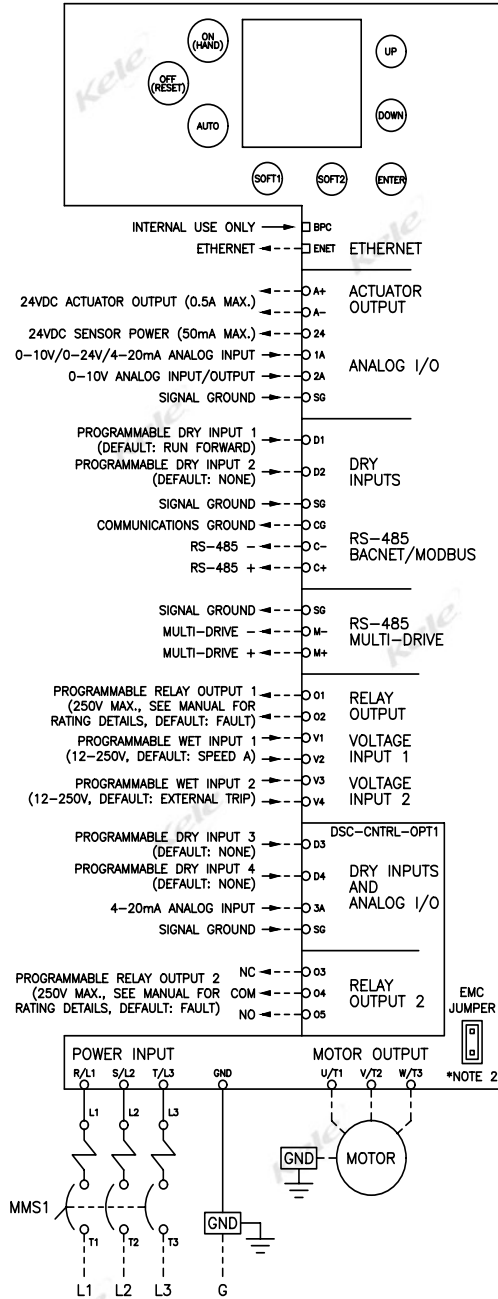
ON (HAND)
UP
OFF (RESET)
DOWN
AUTO
SOFT1
SOFT2
ENTER

INTERNAL USE ONLY BPC
ETHERNET ENET ETHERNET

24VDC ACTUATOR OUTPUT (0.5A MAX.) A+ A- ACTUATOR OUTPUT
24VDC SENSOR POWER (50mA MAX.) 24
0–10V/0–24V/4–20mA ANALOG INPUT 1A
0–10V ANALOG INPUT/OUTPUT 2A ANALOG I/O
SIGNAL GROUND SG

PROGRAMMABLE DRY INPUT 1 (DEFAULT: RUN FORWARD) D1
PROGRAMMABLE DRY INPUT 2 (DEFAULT: NONE) D2 DRY INPUTS
SIGNAL GROUND SG
COMMUNICATIONS GROUND CG
RS-485 – C- RS-485 BACNET/MODBUS
RS-485 + C+

SIGNAL GROUND SG
MULTI-DRIVE – M- RS-485 MULTI-DRIVE
MULTI-DRIVE + M+

PROGRAMMABLE RELAY OUTPUT 1 (250V MAX., SEE MANUAL FOR RATING DETAILS, DEFAULT: FAULT) O1 O2 RELAY OUTPUT
PROGRAMMABLE WET INPUT 1 (12–250V, DEFAULT: SPEED A) V1 V2 VOLTAGE INPUT 1
PROGRAMMABLE WET INPUT 2 (12–250V, DEFAULT: EXTERNAL TRIP) V3 V4 VOLTAGE INPUT 2

DSC-CNTRL-OPT1
PROGRAMMABLE DRY INPUT 3 (DEFAULT: NONE) D3
PROGRAMMABLE DRY INPUT 4 (DEFAULT: NONE) D4 DRY INPUTS AND ANALOG I/O
4–20mA ANALOG INPUT 3A
SIGNAL GROUND SG

PROGRAMMABLE RELAY OUTPUT 2 (250V MAX., SEE MANUAL FOR RATING DETAILS, DEFAULT: FAULT) NC O3 COM O4 NO O5 RELAY OUTPUT 2

EMC JUMPER
*NOTE 2

POWER INPUT
R/L1 S/L2 T/L3 GND
MOTOR OUTPUT
U/T1 V/T2 W/T3
L1 L2 L3
GND
MOTOR
MMS1
GND
T1 T2 T3
L1 L2 L3 G